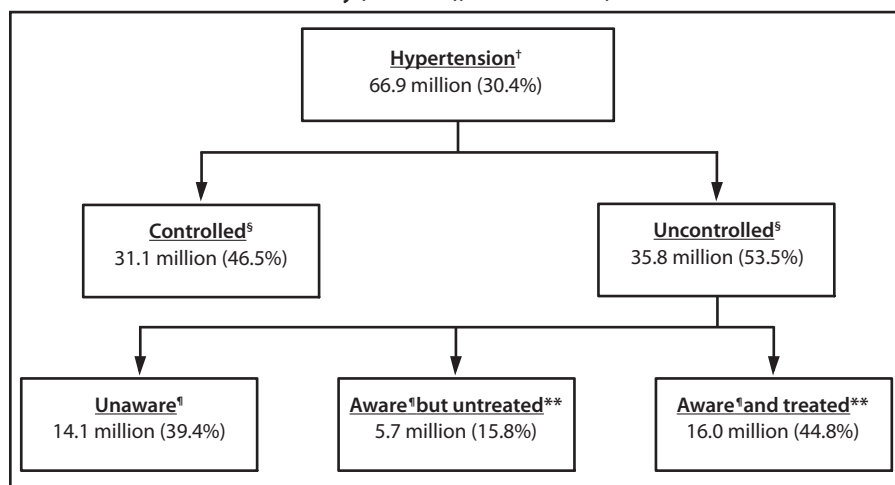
Hypertension†
66.9 million (30.4%)

Controlled§
31.1 million (46.5%)

Uncontrolled§
35.8 million (53.5%)

Unaware¶
14.1 million (39.4%)

Aware¶ but untreated**
5.7 million (15.8%)

Aware¶ and treated**
16.0 million (44.8%)